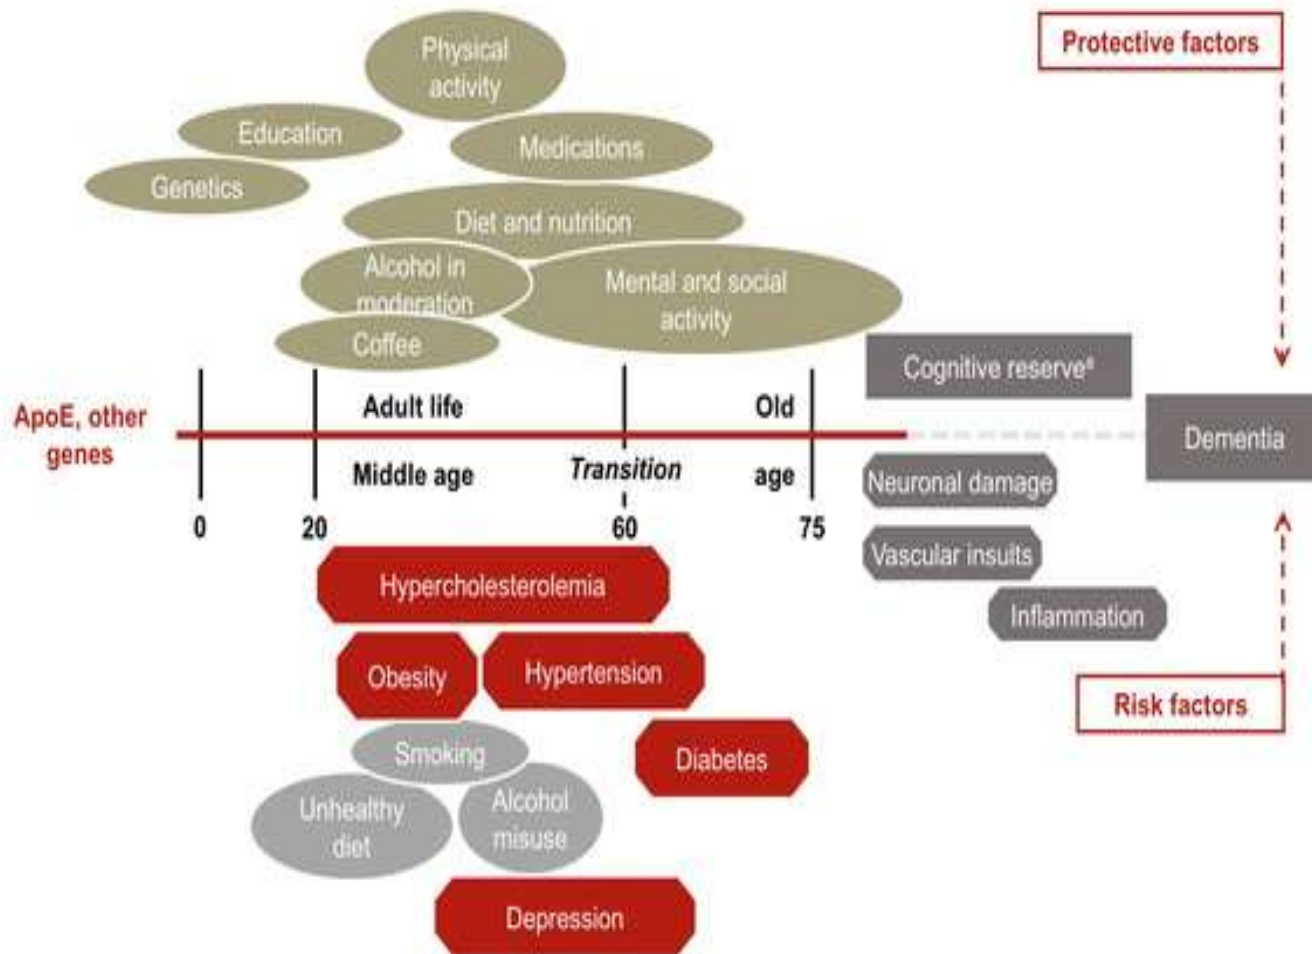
Protective factors

Physical activity

Education

Medications

Genetics

Diet and nutrition

Alcohol in moderation

Mental and social activity

Coffee

Cognitive reserve$^a$

ApoE, other genes

Adult life

Middle age

Transition

Old age

Dementia

0

20

60

75

Neuronal damage

Vascular insults

Inflammation

Hypercholesterolemia

Obesity

Hypertension

Smoking

Diabetes

Unhealthy diet

Alcohol misuse

Depression

Risk factors